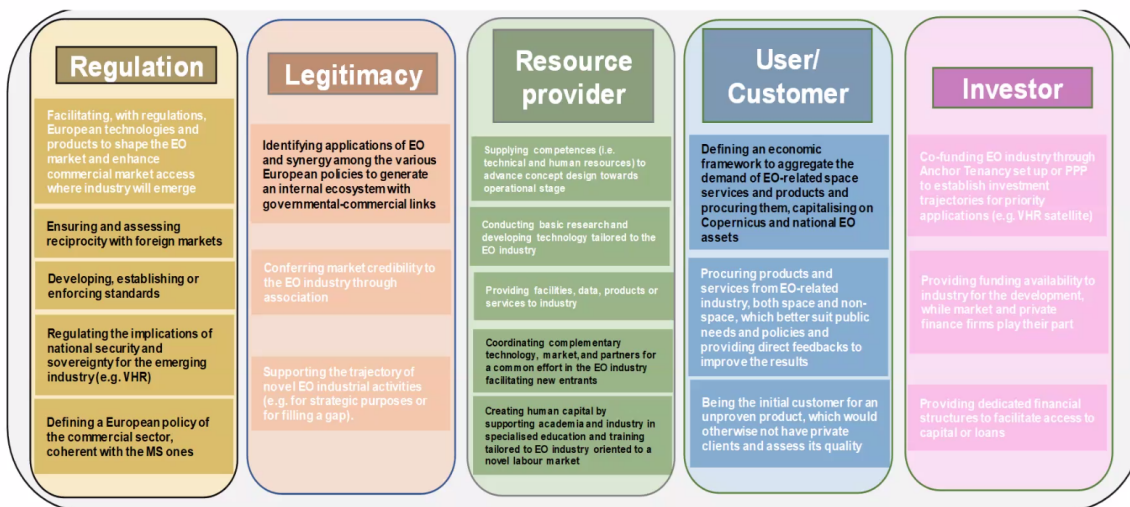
Regulation

Facilitating, with regulations, European technologies and products to shape the EO market and enhance commercial market access where industry will emerge

Ensuring and assessing reciprocity with foreign markets

Developing, establishing or enforcing standards

Regulating the implications of national security and sovereignty for the emerging industry (e.g. VHR)

Defining a European policy of the commercial sector, coherent with the MS ones

Legitimacy

Identifying applications of EO and synergy among the various European policies to generate an internal ecosystem with governmental-commercial links

Conferring market credibility to the EO industry through association

Supporting the trajectory of novel EO industrial activities (e.g. for strategic purposes or for filling a gap).

Resource provider

Supplying competences (i.e. technical and human resources) to advance concept design towards operational stage

Conducting basic research and developing technology tailored to the EO industry

Providing facilities, data, products or services to industry

Coordinating complementary technology, market, and partners for a common effort in the EO industry facilitating new entrants

Creating human capital by supporting academia and industry in specialised education and training tailored to EO industry oriented to a novel labour market

User/ Customer

Defining an economic framework to aggregate the demand of EO-related space services and products and procuring them, capitalising on Copernicus and national EO assets

Procuring products and services from EO-related industry, both space and non-space, which better suit public needs and policies and providing direct feedbacks to improve the results

Being the initial customer for an unproven product, which would otherwise not have private clients and assess its quality

Investor

Co-funding EO industry through Anchor Tenancy set up or PPP to establish investment trajectories for priority applications (e.g. VHR satellite)

Providing funding availability to industry for the development, while market and private finance firms play their part

Providing dedicated financial structures to facilitate access to capital or loans